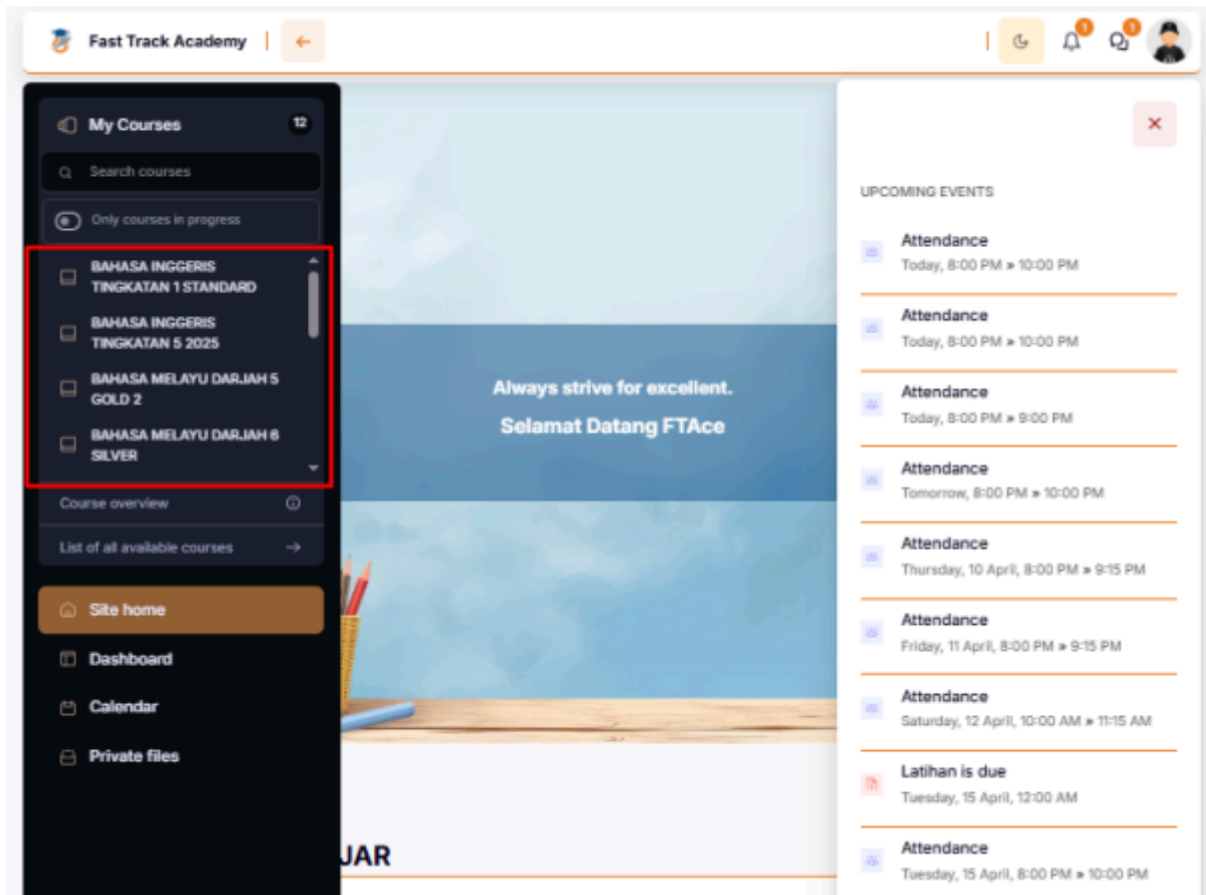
Fast Track Academy | ←

1 1

My Courses 12

Search courses

Only courses in progress

BAHASA INGGERIS TINGKATAN 1 STANDARD

BAHASA INGGERIS TINGKATAN 5 2025

BAHASA MELAYU DARJAH 5 GOLD 2

BAHASA MELAYU DARJAH 6 SILVER

Course overview

List of all available courses →

Site home

Dashboard

Calendar

Private files

Always strive for excellent.

Selamat Datang FTAce

UAR

×

UPCOMING EVENTS

Attendance
Today, 8:00 PM » 10:00 PM

Attendance
Today, 8:00 PM » 10:00 PM

Attendance
Today, 8:00 PM » 9:00 PM

Attendance
Tomorrow, 8:00 PM » 10:00 PM

Attendance
Thursday, 10 April, 8:00 PM » 9:15 PM

Attendance
Friday, 11 April, 8:00 PM » 9:15 PM

Attendance
Saturday, 12 April, 10:00 AM » 11:15 AM

Latihan is due
Tuesday, 15 April, 12:00 AM

Attendance
Tuesday, 15 April, 8:00 PM » 10:00 PM